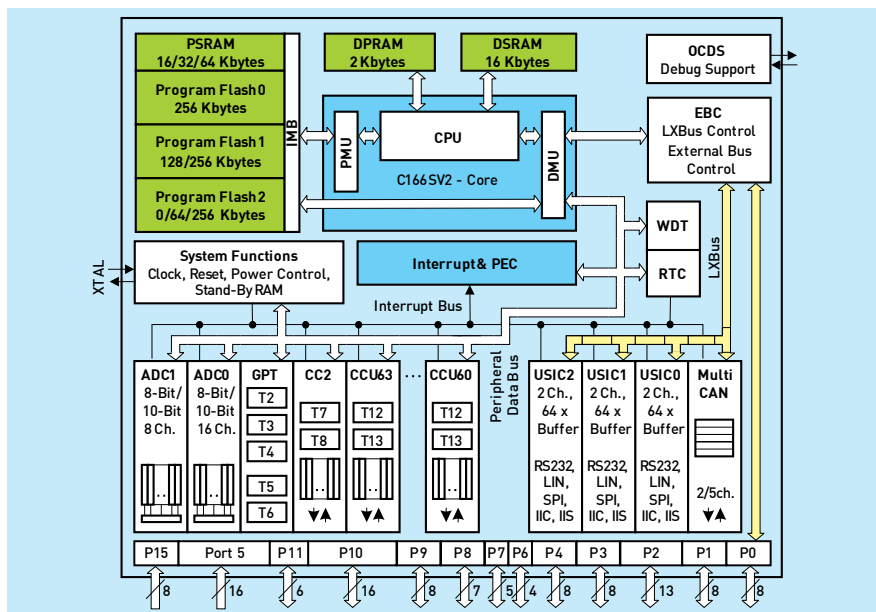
PSRAM
16/32/64 Kbytes

Program Flash0
256 Kbytes

Program Flash1
128/256 Kbytes

Program Flash2
0/64/256 Kbytes

IMB

DPRAM
2 Kbytes

DSRAM
16 Kbytes

OCDS
Debug Support

PMU

CPU

DMU

C166SV2 - Core

EBC
LXBus Control
External Bus
Control

WDT

RTC

LXBus

XTAL

System Functions
Clock, Reset, Power Control,
Stand-By RAM

Interrupt& PEC

Interrupt Bus

Peripheral Data Bus

ADC1
8-Bit/
10-Bit
8 Ch.

ADC0
8-Bit/
10-Bit
16 Ch.

GPT
T2
T3
T4
T5
T6

CC2
T7
T8

CCU63
T12
T13

...

CCU60
T12
T13

USIC2
2 Ch.,
64 x
Buffer
RS232,
LIN,
SPI,
IIC, IIS

USIC1
2 Ch.,
64 x
Buffer
RS232,
LIN,
SPI,
IIC, IIS

USIC0
2 Ch.,
64 x
Buffer
RS232,
LIN,
SPI,
IIC, IIS

Multi
CAN
2/5ch.

| P15 | Port 5 | P11 | P10 | P9 | P8 | P7 | P6 | P4 | P3 | P2 | P1 | P0 |
|---|---|---|---|---|---|---|---|---|---|---|---|---|

8 16 6 16 8 7 5 4 8 8 13 8 8